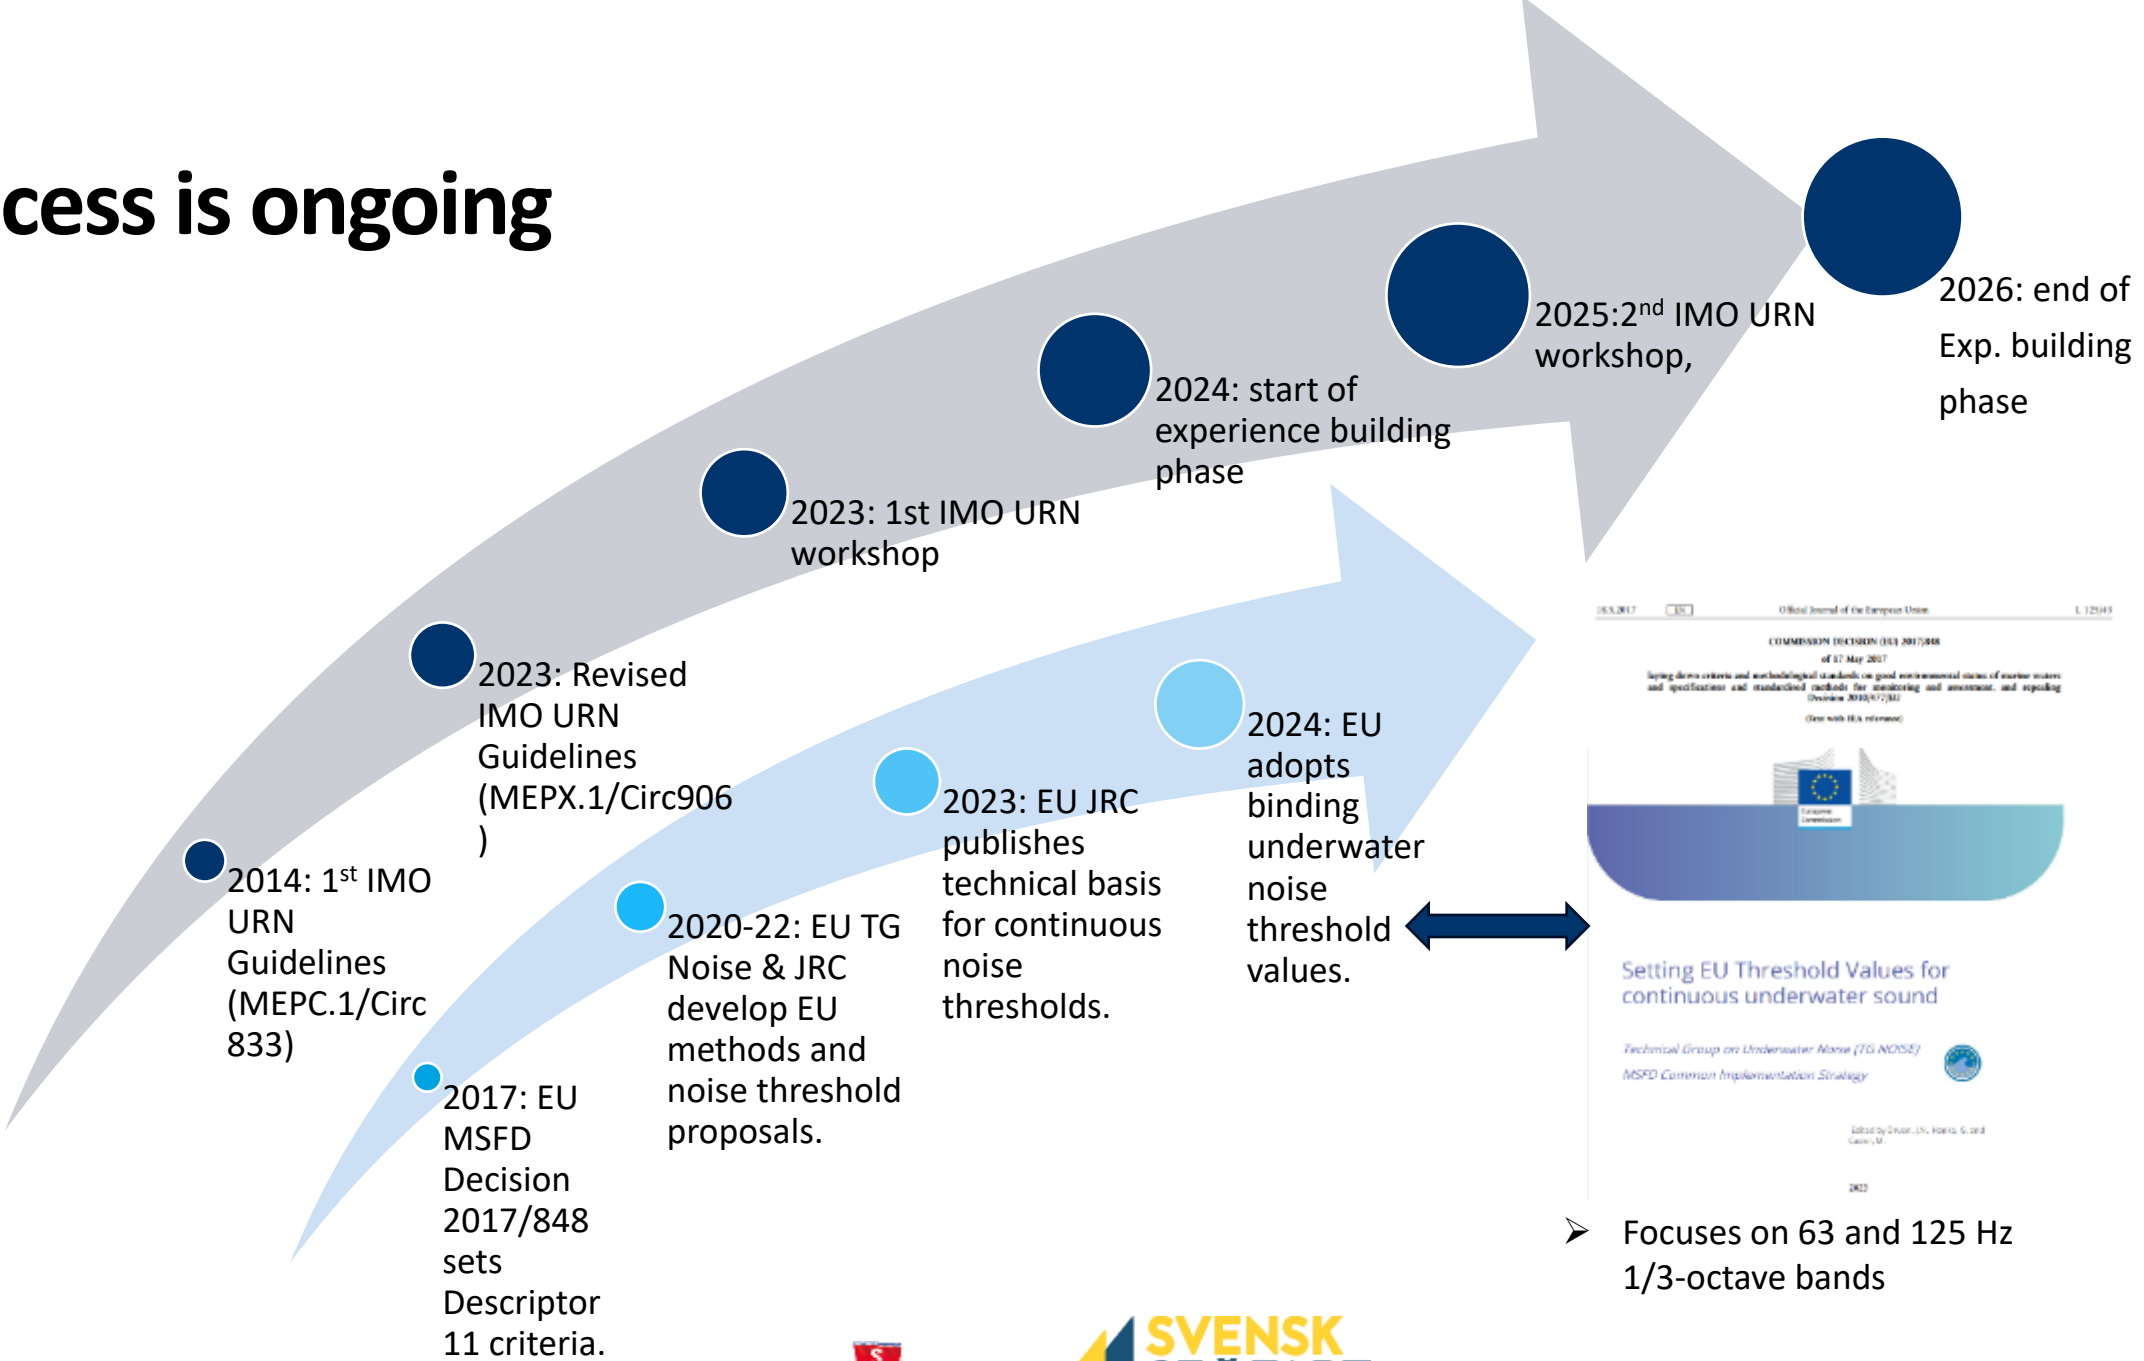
cess is ongoing

2014: 1$^{st}$ IMO URN Guidelines (MEPC.1/Circ 833)

2023: Revised IMO URN Guidelines (MEPX.1/Circ906 )

2023: 1st IMO URN workshop

2024: start of experience building phase

2025:2$^{nd}$ IMO URN workshop,

2026: end of Exp. building phase

2017: EU MSFD Decision 2017/848 sets Descriptor 11 criteria.

2020-22: EU TG Noise & JRC develop EU methods and noise threshold proposals.

2023: EU JRC publishes technical basis for continuous noise thresholds.

2024: EU adopts binding underwater noise threshold values.

COMMISSION DECISION (EU) 2017/848

Setting EU Threshold Values for continuous underwater sound

Technical Group on Underwater Noise (TG NOISE)
MSFD Common Implementation Strategy

Focuses on 63 and 125 Hz 1/3-octave bands

SVENSK